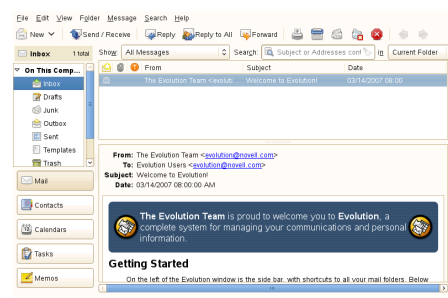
File Edit View Folder Message Search Help

New Send / Receive Reply Reply to All Forward

Inbox 1 total

Show: All Messages Search: Subject or Addresses cont in Current Folder

On This Comp...
Inbox
Drafts
Junk
Outbox
Sent
Templates
Trash

| | From | Subject | Date |
|---|---|---|---|
| | The Evolution Team <evolut... | Welcome to Evolution! | 03/14/2007 08:00 |

From: The Evolution Team <evolution@novell.com>
To: Evolution Users <evolution@novell.com>
Subject: Welcome to Evolution!
Date: 03/14/2007 08:00:00 AM

The Evolution Team is proud to welcome you to Evolution, a complete system for managing your communications and personal information.

Getting Started

On the left of the Evolution window is the side bar, with shortcuts to all your mail folders. Below

Mail
Contacts
Calendars
Tasks
Memos